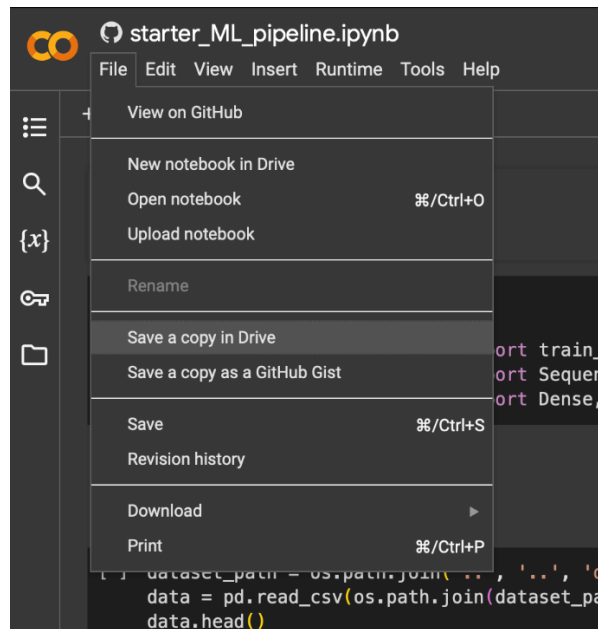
CO starter_ML_pipeline.ipynb
File Edit View Insert Runtime Tools Help

$\{x\}$

View on GitHub

New notebook in Drive
Open notebook ⌘/Ctrl+O
Upload notebook

Rename

Save a copy in Drive
Save a copy as a GitHub Gist

Save ⌘/Ctrl+S
Revision history

Download
Print ⌘/Ctrl+P

ort train_
ort Sequer
ort Dense,

[ ] dataset_path = os.path.join('..', '..', 'c
data = pd.read_csv(os.path.join(dataset_pa
data.head()